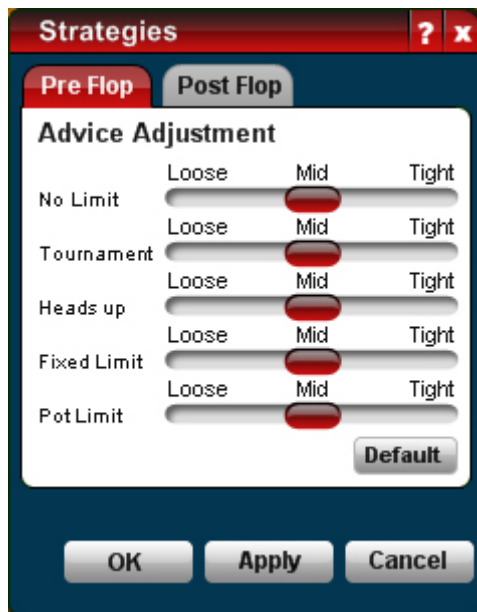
Strategies ? x

Pre Flop Post Flop

Advice Adjustment

No Limit Loose Mid Tight

Tournament Loose Mid Tight

Heads up Loose Mid Tight

Fixed Limit Loose Mid Tight

Pot Limit Loose Mid Tight

Default

OK Apply Cancel